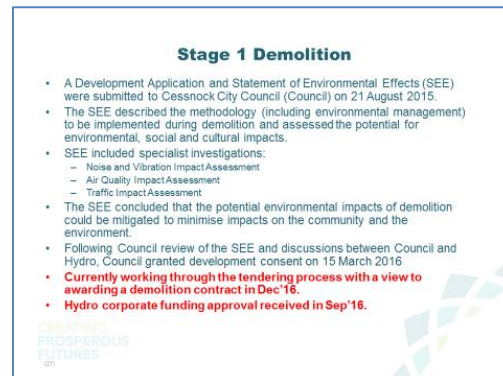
Stage 1 Demolition

• A Development Application and Statement of Environmental Effects (SEE) were submitted to Cessnock City Council (Council) on 21 August 2015.
• The SEE described the methodology (including environmental management) to be implemented during demolition and assessed the potential for environmental, social and cultural impacts.
• SEE included specialist investigations:
– Noise and Vibration Impact Assessment
– Air Quality Impact Assessment
– Traffic Impact Assessment
• The SEE concluded that the potential environmental impacts of demolition could be mitigated to minimise impacts on the community and the environment.
• Following Council review of the SEE and discussions between Council and Hydro, Council granted development consent on 15 March 2016
• Currently working through the tendering process with a view to awarding a demolition contract in Dec'16.
• Hydro corporate funding approval received in Sep'16.

CREATING PROSPEROUS FUTURES
(27)